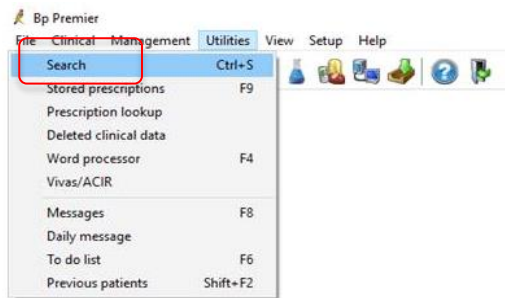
Bp Premier
File Clinical Management Utilities View Setup Help

Search Ctrl+S
Stored prescriptions F9
Prescription lookup
Deleted clinical data
Word processor F4
Vivas/ACIR

Messages F8
Daily message
To do list F6
Previous patients Shift+F2